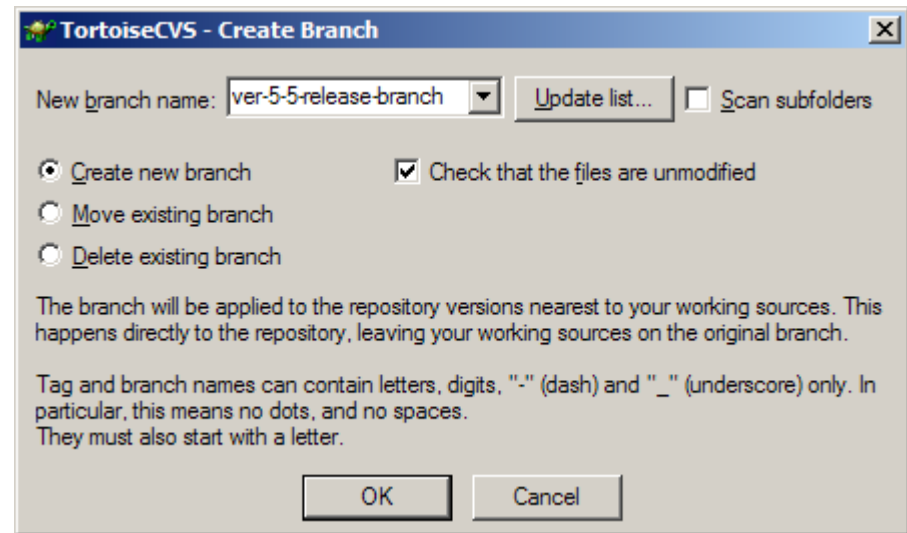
TortoiseCVS - Create Branch

New branch name: ver-5-5-release-branch

Update list...

Scan subfolders

Create new branch

Check that the files are unmodified

Move existing branch

Delete existing branch

The branch will be applied to the repository versions nearest to your working sources. This happens directly to the repository, leaving your working sources on the original branch.

Tag and branch names can contain letters, digits, "-" (dash) and "_" (underscore) only. In particular, this means no dots, and no spaces.
They must also start with a letter.

OK

Cancel